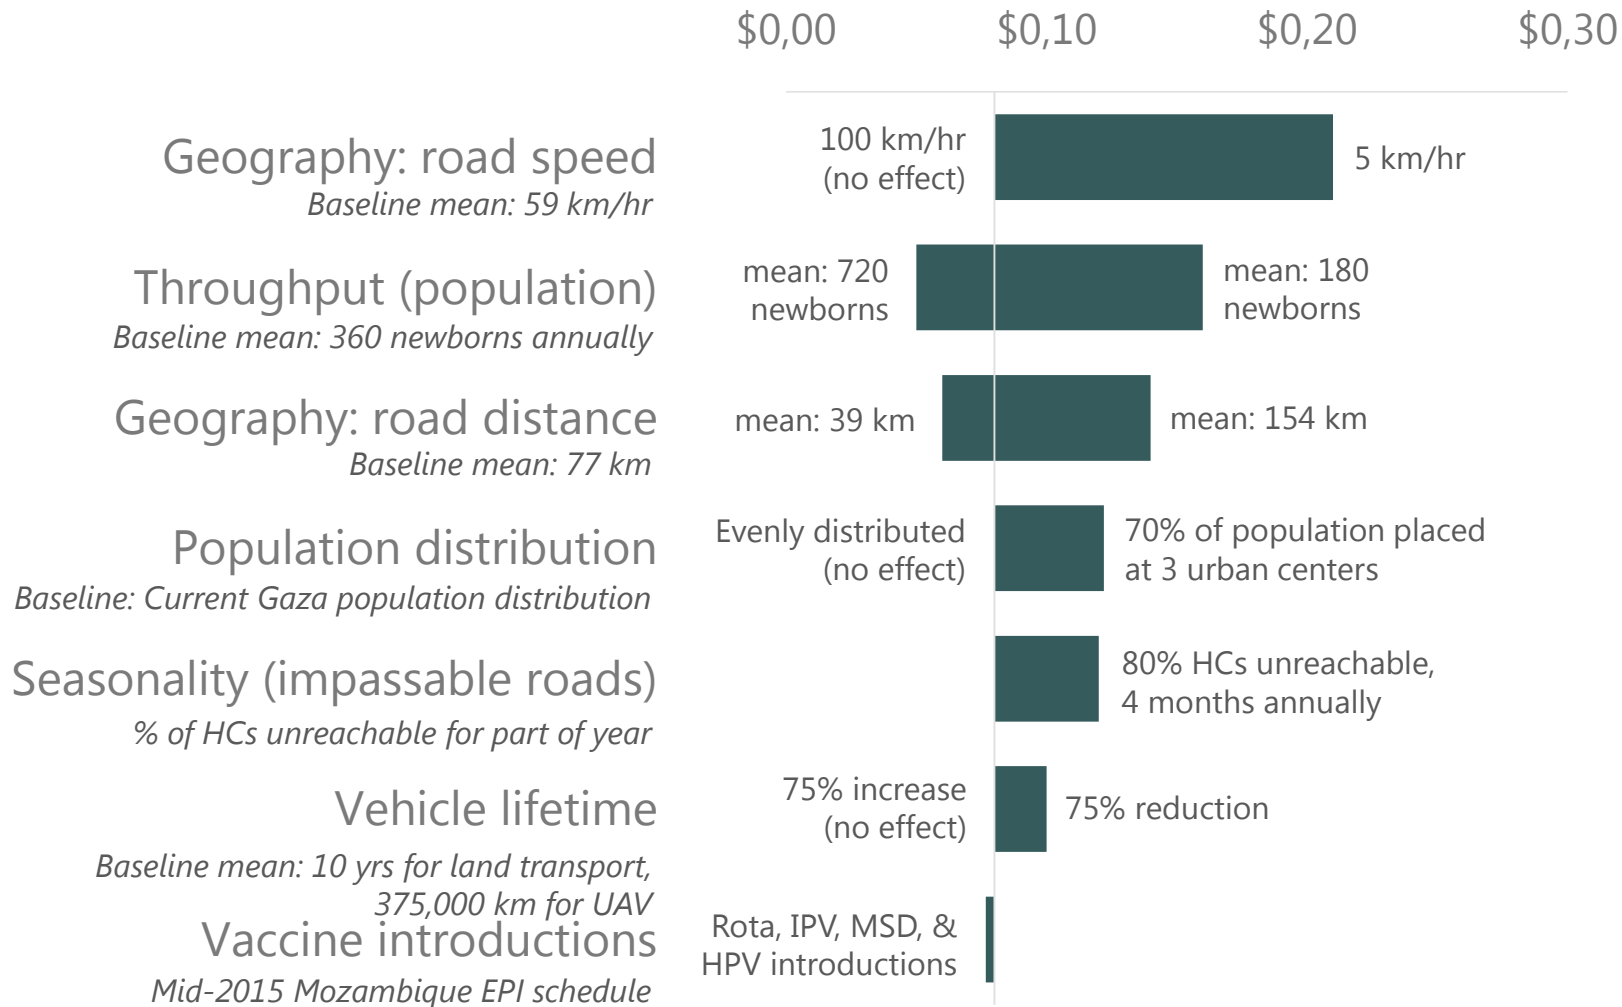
$0,00 $0,10 $0,20 $0,30

Geography: road speed
Baseline mean: 59 km/hr

100 km/hr (no effect)

5 km/hr

Throughput (population)
Baseline mean: 360 newborns annually

mean: 720 newborns

mean: 180 newborns

Geography: road distance
Baseline mean: 77 km

mean: 39 km

mean: 154 km

Population distribution
Baseline: Current Gaza population distribution

Evenly distributed (no effect)

70% of population placed at 3 urban centers

Seasonality (impassable roads)
% of HCs unreachable for part of year

80% HCs unreachable, 4 months annually

Vehicle lifetime
Baseline mean: 10 yrs for land transport, 375,000 km for UAV

75% increase (no effect)

75% reduction

Vaccine introductions
Mid-2015 Mozambique EPI schedule

Rota, IPV, MSD, & HPV introductions